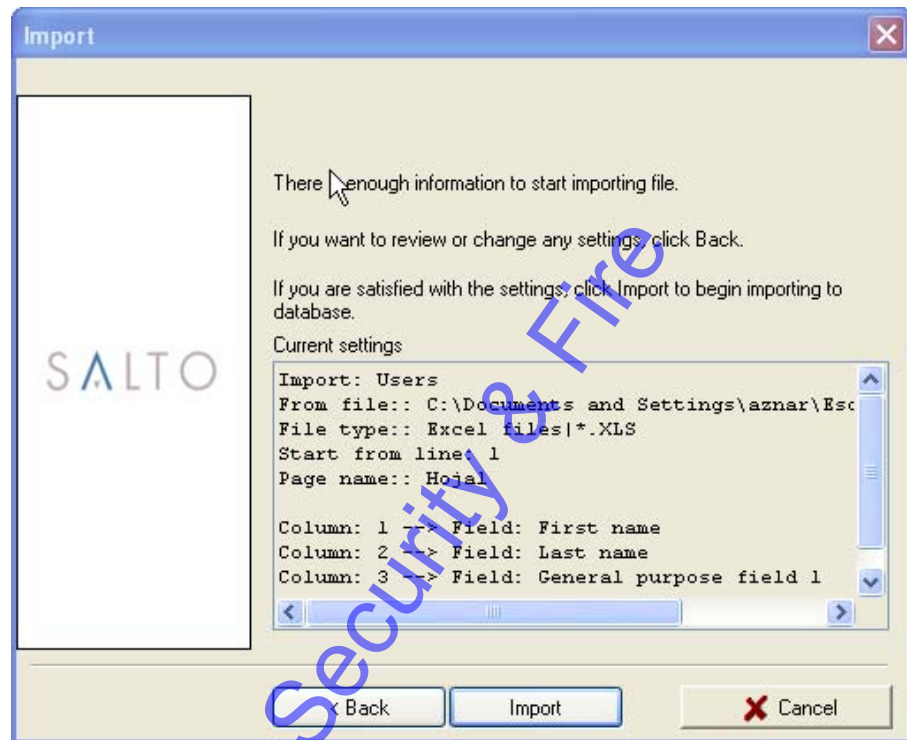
Import

SALTO

There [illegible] enough information to start importing file.

If you want to review or change any settings, click Back.

If you are satisfied with the settings, click Import to begin importing to database.

Current settings

Import: Users
From file:: C:\Documents and Settings\aznar\Esc
File type:: Excel files|*.XLS
Start from line: 1
Page name:: Hoja1

Column: 1 --> Field: First name
Column: 2 --> Field: Last name
Column: 3 --> Field: General purpose field 1

< Back

Import

Cancel

Security & Fire